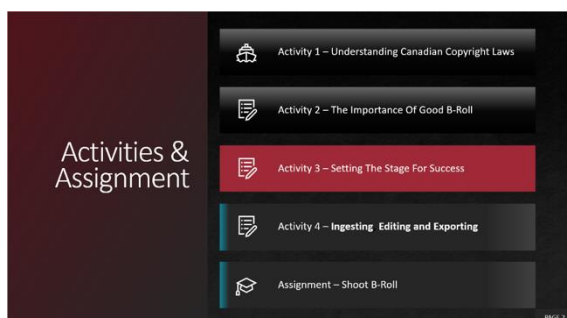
Activities & Assignment

Activity 1 – Understanding Canadian Copyright Laws

Activity 2 – The Importance Of Good B-Roll

Activity 3 – Setting The Stage For Success

Activity 4 – Ingesting Editing and Exporting

Assignment – Shoot B-Roll

PAGE 2